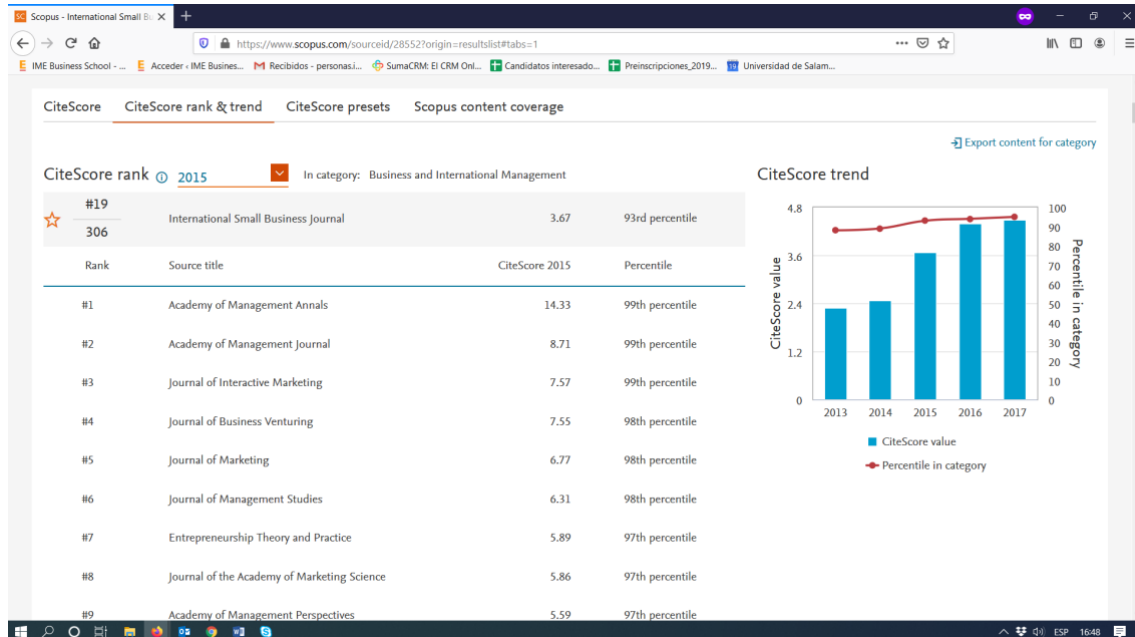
Scopus - International Small Bu ×

https://www.scopus.com/sourceid/28552?origin=resultslist#tabs=1

IME Business School - ... Acceder « IME Busines... Recibidos - personas.i... SumaCRM: El CRM Onl... Candidatos interesado... Preinscripciones_2019... Universidad de Salam...

CiteScore CiteScore rank & trend CiteScore presets Scopus content coverage

Export content for category

CiteScore rank 2015 In category: Business and International Management

CiteScore trend

| #19 / 306 | International Small Business Journal | 3.67 | 93rd percentile |
|---|---|---|---|
| Rank | Source title | CiteScore 2015 | Percentile |
| #1 | Academy of Management Annals | 14.33 | 99th percentile |
| #2 | Academy of Management Journal | 8.71 | 99th percentile |
| #3 | Journal of Interactive Marketing | 7.57 | 99th percentile |
| #4 | Journal of Business Venturing | 7.55 | 98th percentile |
| #5 | Journal of Marketing | 6.77 | 98th percentile |
| #6 | Journal of Management Studies | 6.31 | 98th percentile |
| #7 | Entrepreneurship Theory and Practice | 5.89 | 97th percentile |
| #8 | Journal of the Academy of Marketing Science | 5.86 | 97th percentile |
| #9 | Academy of Management Perspectives | 5.59 | 97th percentile |

4.8 3.6 2.4 1.2 0
CiteScore value
100 90 80 70 60 50 40 30 20 10 0
Percentile in category
2013 2014 2015 2016 2017
CiteScore value
Percentile in category

ESP 16:48